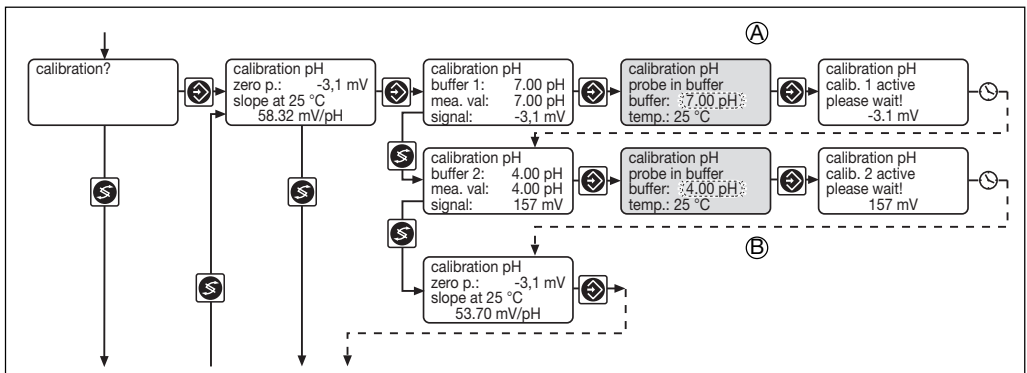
calibration?

calibration pH
zero p.: -3,1 mV
slope at 25 °C
58.32 mV/pH

calibration pH
buffer 1: 7.00 pH
mea. val: 7.00 pH
signal: -3,1 mV

calibration pH
probe in buffer
buffer: 7.00 pH
temp.: 25 °C

calibration pH
calib. 1 active
please wait!
-3.1 mV

Ⓐ

calibration pH
buffer 2: 4.00 pH
mea. val: 4.00 pH
signal: 157 mV

calibration pH
probe in buffer
buffer: 4.00 pH
temp.: 25 °C

calibration pH
calib. 2 active
please wait!
157 mV

Ⓑ

calibration pH
zero p.: -3,1 mV
slope at 25 °C
53.70 mV/pH